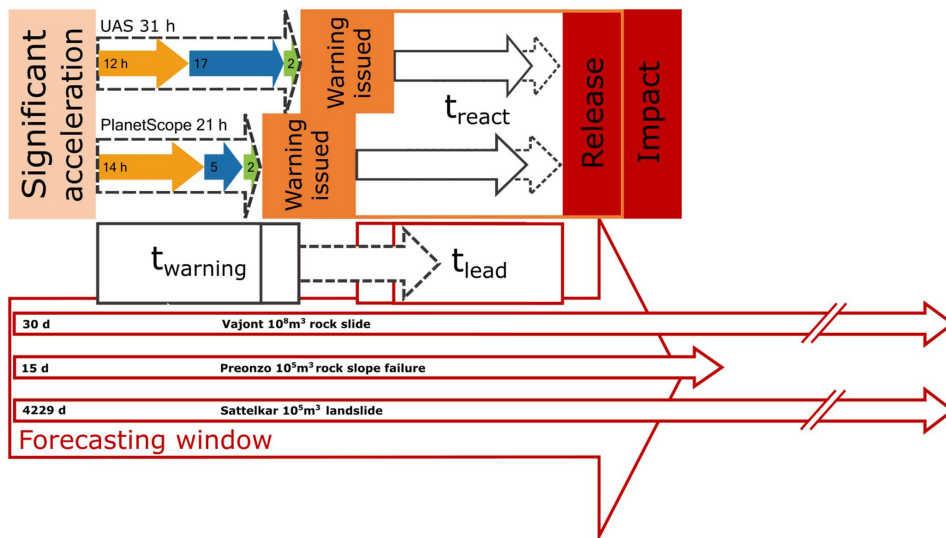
Significant acceleration

UAS 31 h

12 h

17

2

Warning issued

PlanetScope 21 h

14 h

5

2

Warning issued

$t_{react}$

Release

Impact

$t_{warning}$

$t_{lead}$

30 d Vajont $10^8m^3$ rock slide

15 d Preonzo $10^5m^3$ rock slope failure

4229 d Sattelkar $10^5m^3$ landslide

Forecasting window